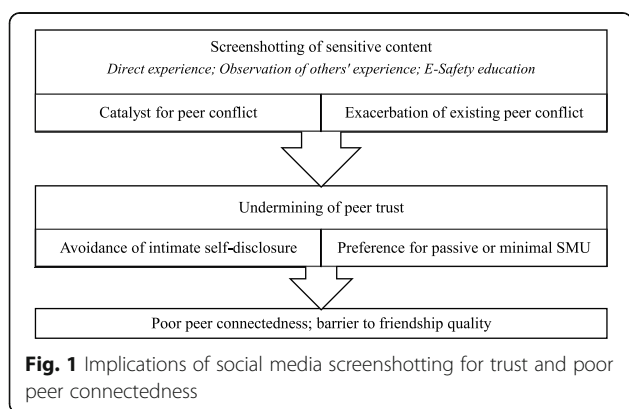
Screenshotting of sensitive content
*Direct experience; Observation of others' experience; E-Safety education*

Catalyst for peer conflict

Exacerbation of existing peer conflict

Undermining of peer trust

Avoidance of intimate self-disclosure

Preference for passive or minimal SMU

Poor peer connectedness; barrier to friendship quality

**Fig. 1** Implications of social media screenshotting for trust and poor peer connectedness